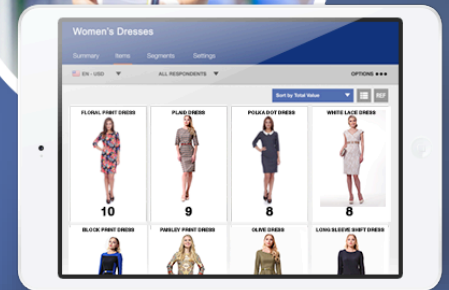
Women's Dresses

Summary Items Segments Settings

EN - USD ALL RESPONDENTS OPTIONS

Sort by Total Value REF

FLORAL PRINT DRESS
10

PLAID DRESS
9

POLKA DOT DRESS
8

WHITE LACE DRESS
8

BLOCK PRINT DRESS

PAISLEY PRINT DRESS

OLIVE DRESS

LONG SLEEVE SHIFT DRESS